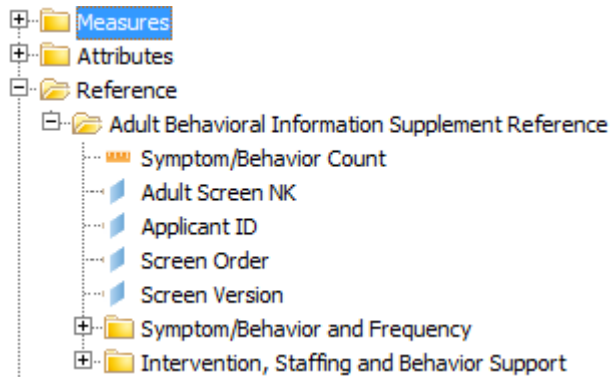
Measures
Attributes
Reference
Adult Behavioral Information Supplement Reference
Symptom/Behavior Count
Adult Screen NK
Applicant ID
Screen Order
Screen Version
Symptom/Behavior and Frequency
Intervention, Staffing and Behavior Support